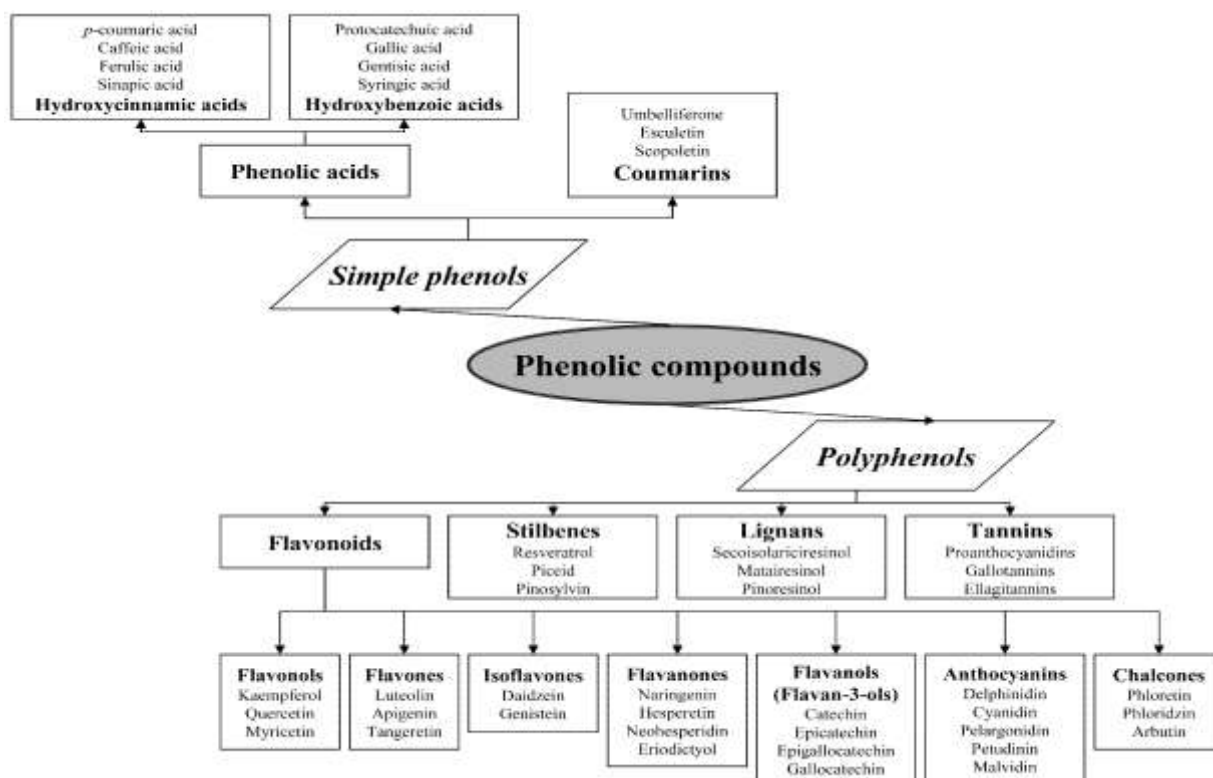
p-coumaric acid
Caffeic acid
Ferulic acid
Sinapic acid
Hydroxycinnamic acids

Protocatechuic acid
Gallic acid
Gentisic acid
Syringic acid
Hydroxybenzoic acids

Umbelliferone
Esculetin
Scopoletin
Coumarins

Phenolic acids

Simple phenols

Phenolic compounds

Polyphenols

Flavonoids

Stilbenes
Resveratrol
Piceid
Pinosylvin

Lignans
Secoisolariciresinol
Matairesinol
Pinoresinol

Tannins
Proanthocyanidins
Gallotannins
Ellagitannins

Flavonols
Kaempferol
Quercetin
Myricetin

Flavones
Luteolin
Apigenin
Tangeretin

Isoflavones
Daidzein
Genistein

Flavanones
Naringenin
Hesperetin
Neohesperidin
Eriodictyol

Flavanols
(Flavan-3-ols)
Catechin
Epicatechin
Epigallocatechin
Gallocatechin

Anthocyanins
Delphinidin
Cyanidin
Pelargonidin
Petudinin
Malvidin

Chalcones
Phloretin
Phloridzin
Arbutin